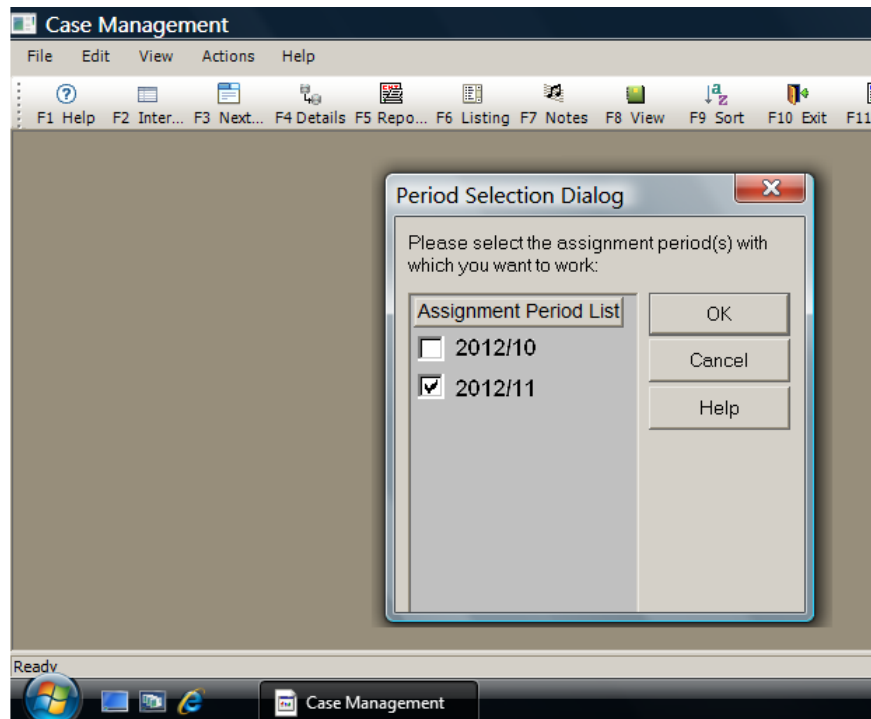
Case Management

File Edit View Actions Help

F1 Help F2 Inter... F3 Next... F4 Details F5 Repo... F6 Listing F7 Notes F8 View F9 Sort F10 Exit F11

Period Selection Dialog

Please select the assignment period(s) with which you want to work:

Assignment Period List

2012/10

2012/11

OK

Cancel

Help

Ready

Case Management